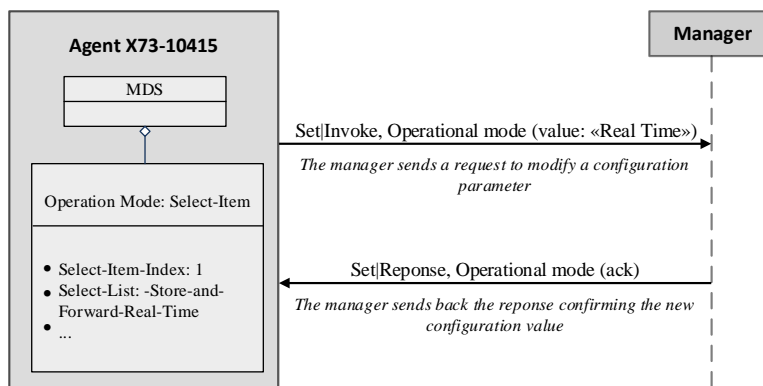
Agent X73-10415

MDS

Operation Mode: Select-Item

- Select-Item-Index: 1
- Select-List: -Store-and-Forward-Real-Time
- ...

Manager

Set|Invoke, Operational mode (value: «Real Time»)

The manager sends a request to modify a configuration parameter

Set|Reponse, Operational mode (ack)

The manager sends back the reponse confirming the new configuration value